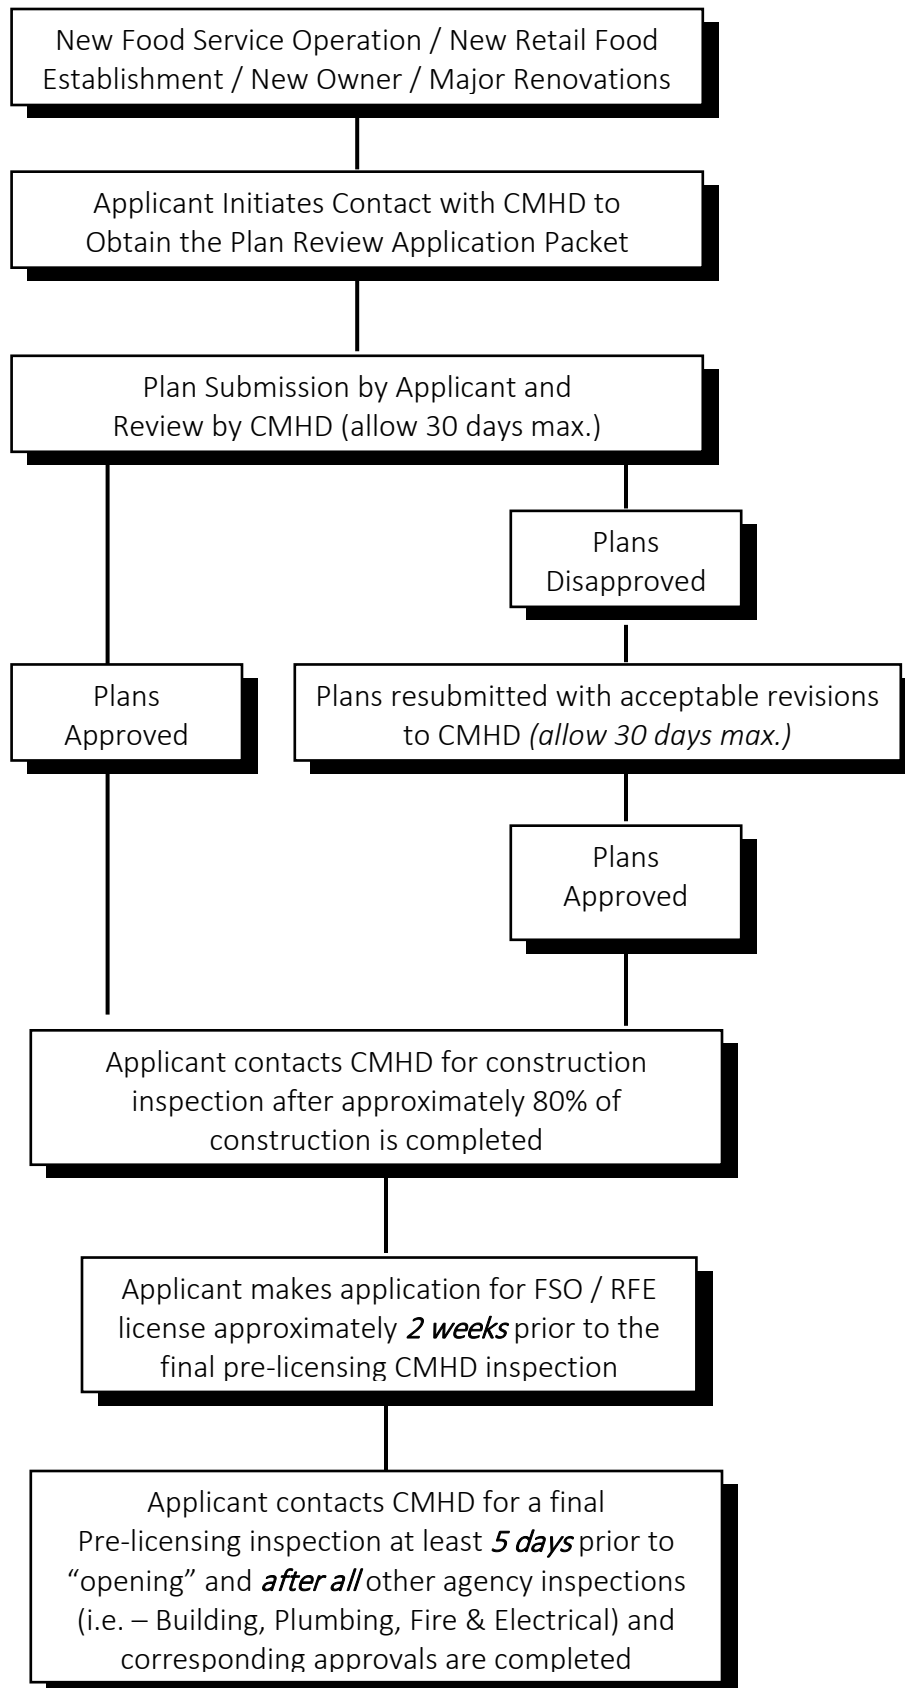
New Food Service Operation / New Retail Food Establishment / New Owner / Major Renovations

Applicant Initiates Contact with CMHD to Obtain the Plan Review Application Packet

Plan Submission by Applicant and Review by CMHD (allow 30 days max.)

Plans Disapproved

Plans Approved

Plans resubmitted with acceptable revisions to CMHD *(allow 30 days max.)*

Plans Approved

Applicant contacts CMHD for construction inspection after approximately 80% of construction is completed

Applicant makes application for FSO / RFE license approximately *2 weeks* prior to the final pre-licensing CMHD inspection

Applicant contacts CMHD for a final Pre-licensing inspection at least *5 days* prior to “opening” and *after all* other agency inspections (i.e. – Building, Plumbing, Fire & Electrical) and corresponding approvals are completed